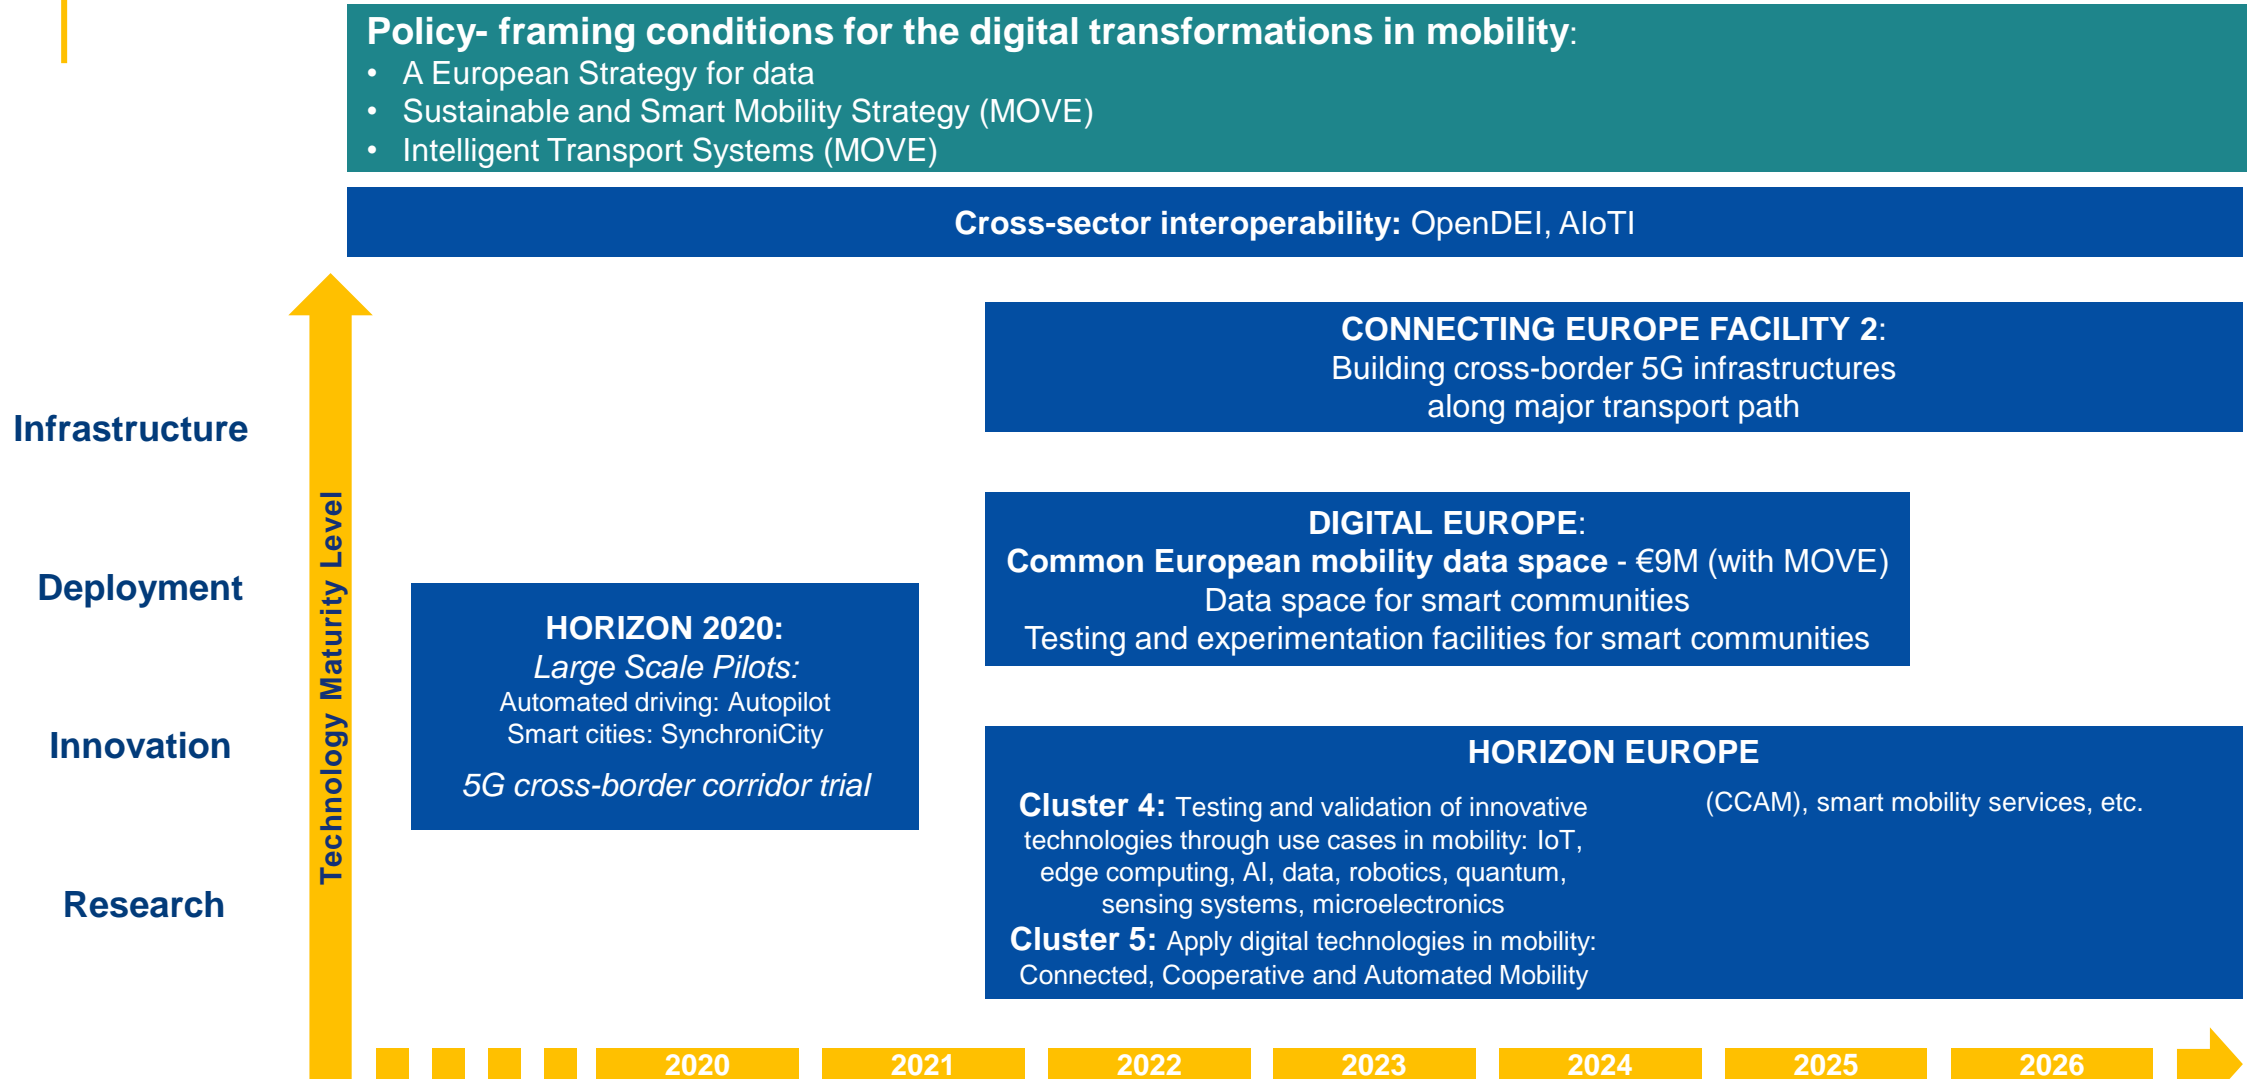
Policy- framing conditions for the digital transformations in mobility:
• A European Strategy for data
• Sustainable and Smart Mobility Strategy (MOVE)
• Intelligent Transport Systems (MOVE)

Cross-sector interoperability: OpenDEI, AIoTI

Infrastructure

Deployment

Innovation

Research

Technology Maturity Level

CONNECTING EUROPE FACILITY 2:
Building cross-border 5G infrastructures along major transport path

DIGITAL EUROPE:
Common European mobility data space - €9M (with MOVE)
Data space for smart communities
Testing and experimentation facilities for smart communities

HORIZON 2020:
Large Scale Pilots:
Automated driving: Autopilot
Smart cities: SynchroniCity
5G cross-border corridor trial

HORIZON EUROPE
Cluster 4: Testing and validation of innovative technologies through use cases in mobility: IoT, edge computing, AI, data, robotics, quantum, sensing systems, microelectronics
Cluster 5: Apply digital technologies in mobility: Connected, Cooperative and Automated Mobility (CCAM), smart mobility services, etc.

2020 2021 2022 2023 2024 2025 2026